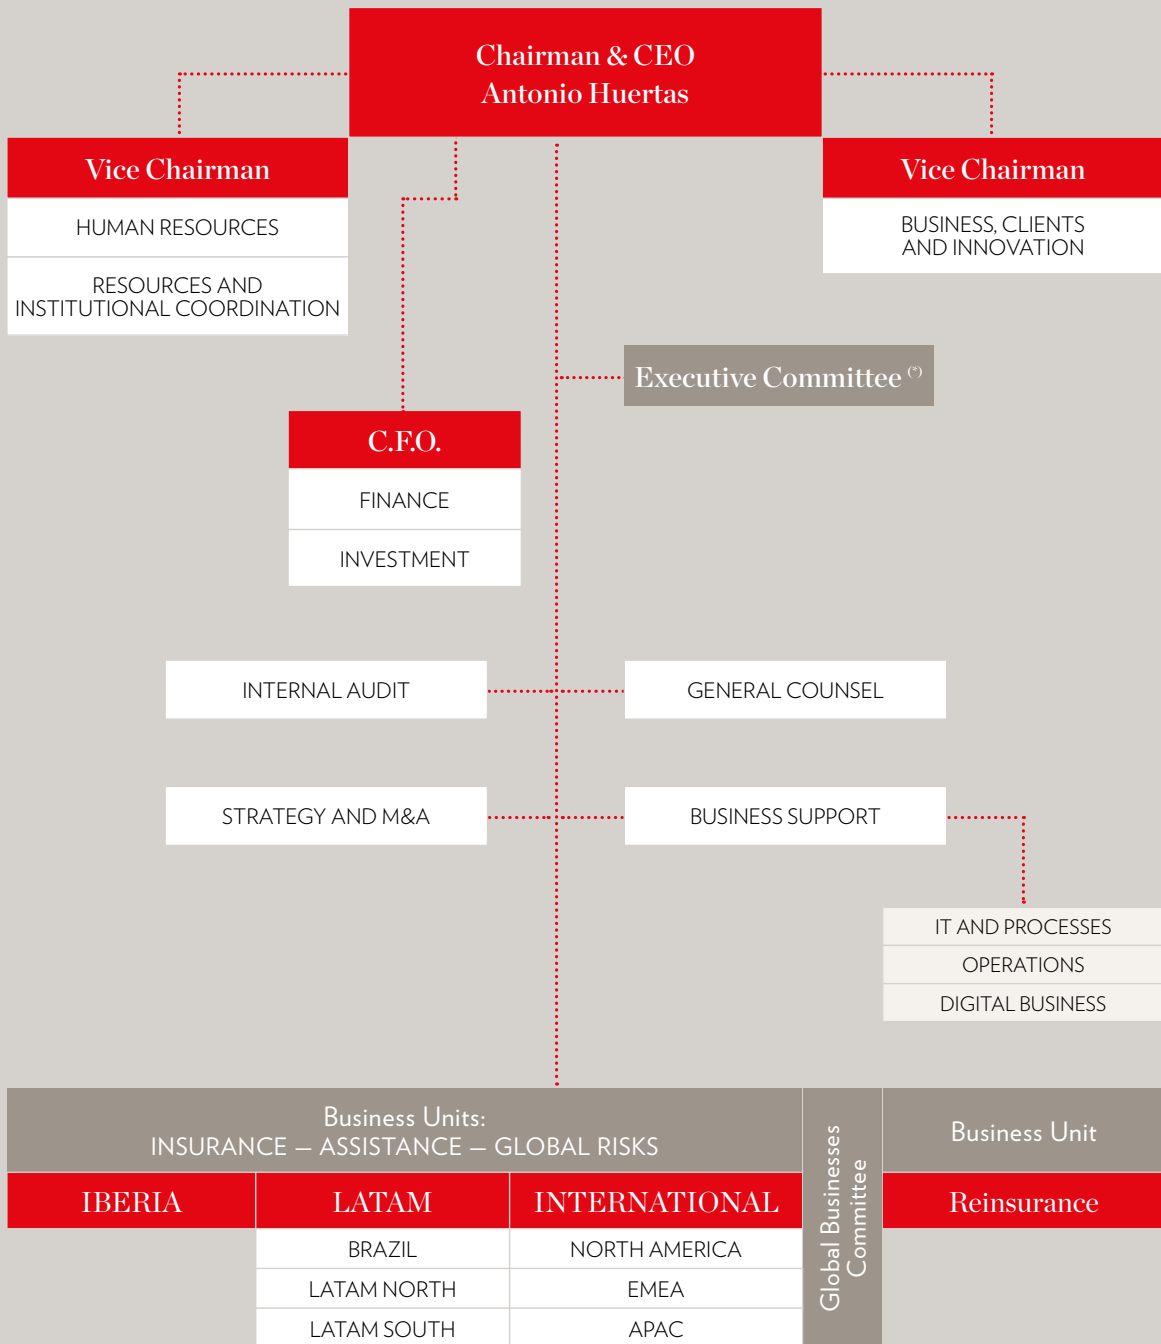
Chairman & CEO
Antonio Huertas

Vice Chairman

HUMAN RESOURCES

RESOURCES AND INSTITUTIONAL COORDINATION

Vice Chairman

BUSINESS, CLIENTS AND INNOVATION

Executive Committee $^{(*)}$

C.F.O.

FINANCE

INVESTMENT

INTERNAL AUDIT

GENERAL COUNSEL

STRATEGY AND M&A

BUSINESS SUPPORT

IT AND PROCESSES

OPERATIONS

DIGITAL BUSINESS

Business Units:
INSURANCE – ASSISTANCE – GLOBAL RISKS

| IBERIA | LATAM | INTERNATIONAL |
|---|---|---|
| | BRAZIL | NORTH AMERICA |
| | LATAM NORTH | EMEA |
| | LATAM SOUTH | APAC |

Global Businesses Committee

Business Unit

Reinsurance